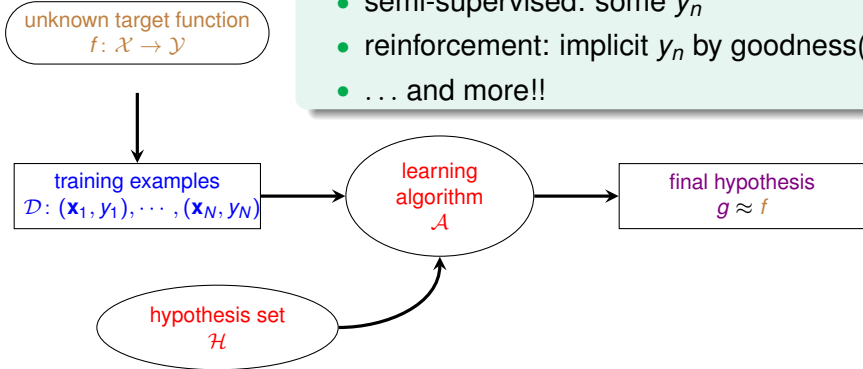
unknown target function
$f: \mathcal{X} \rightarrow \mathcal{Y}$

- semi-supervised: some $y_n$
- reinforcement: implicit $y_n$ by goodness(
- . . . and more!!

training examples
$\mathcal{D}: (\mathbf{x}_1, y_1), \cdots, (\mathbf{x}_N, y_N)$

learning algorithm
$\mathcal{A}$

final hypothesis
$g \approx f$

hypothesis set
$\mathcal{H}$